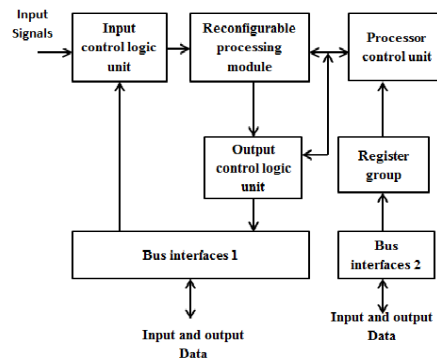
Input Signals

Input control logic unit

Reconfigurable processing module

Processor control unit

Output control logic unit

Register group

Bus interfaces 1

Bus interfaces 2

Input and output Data

Input and output Data